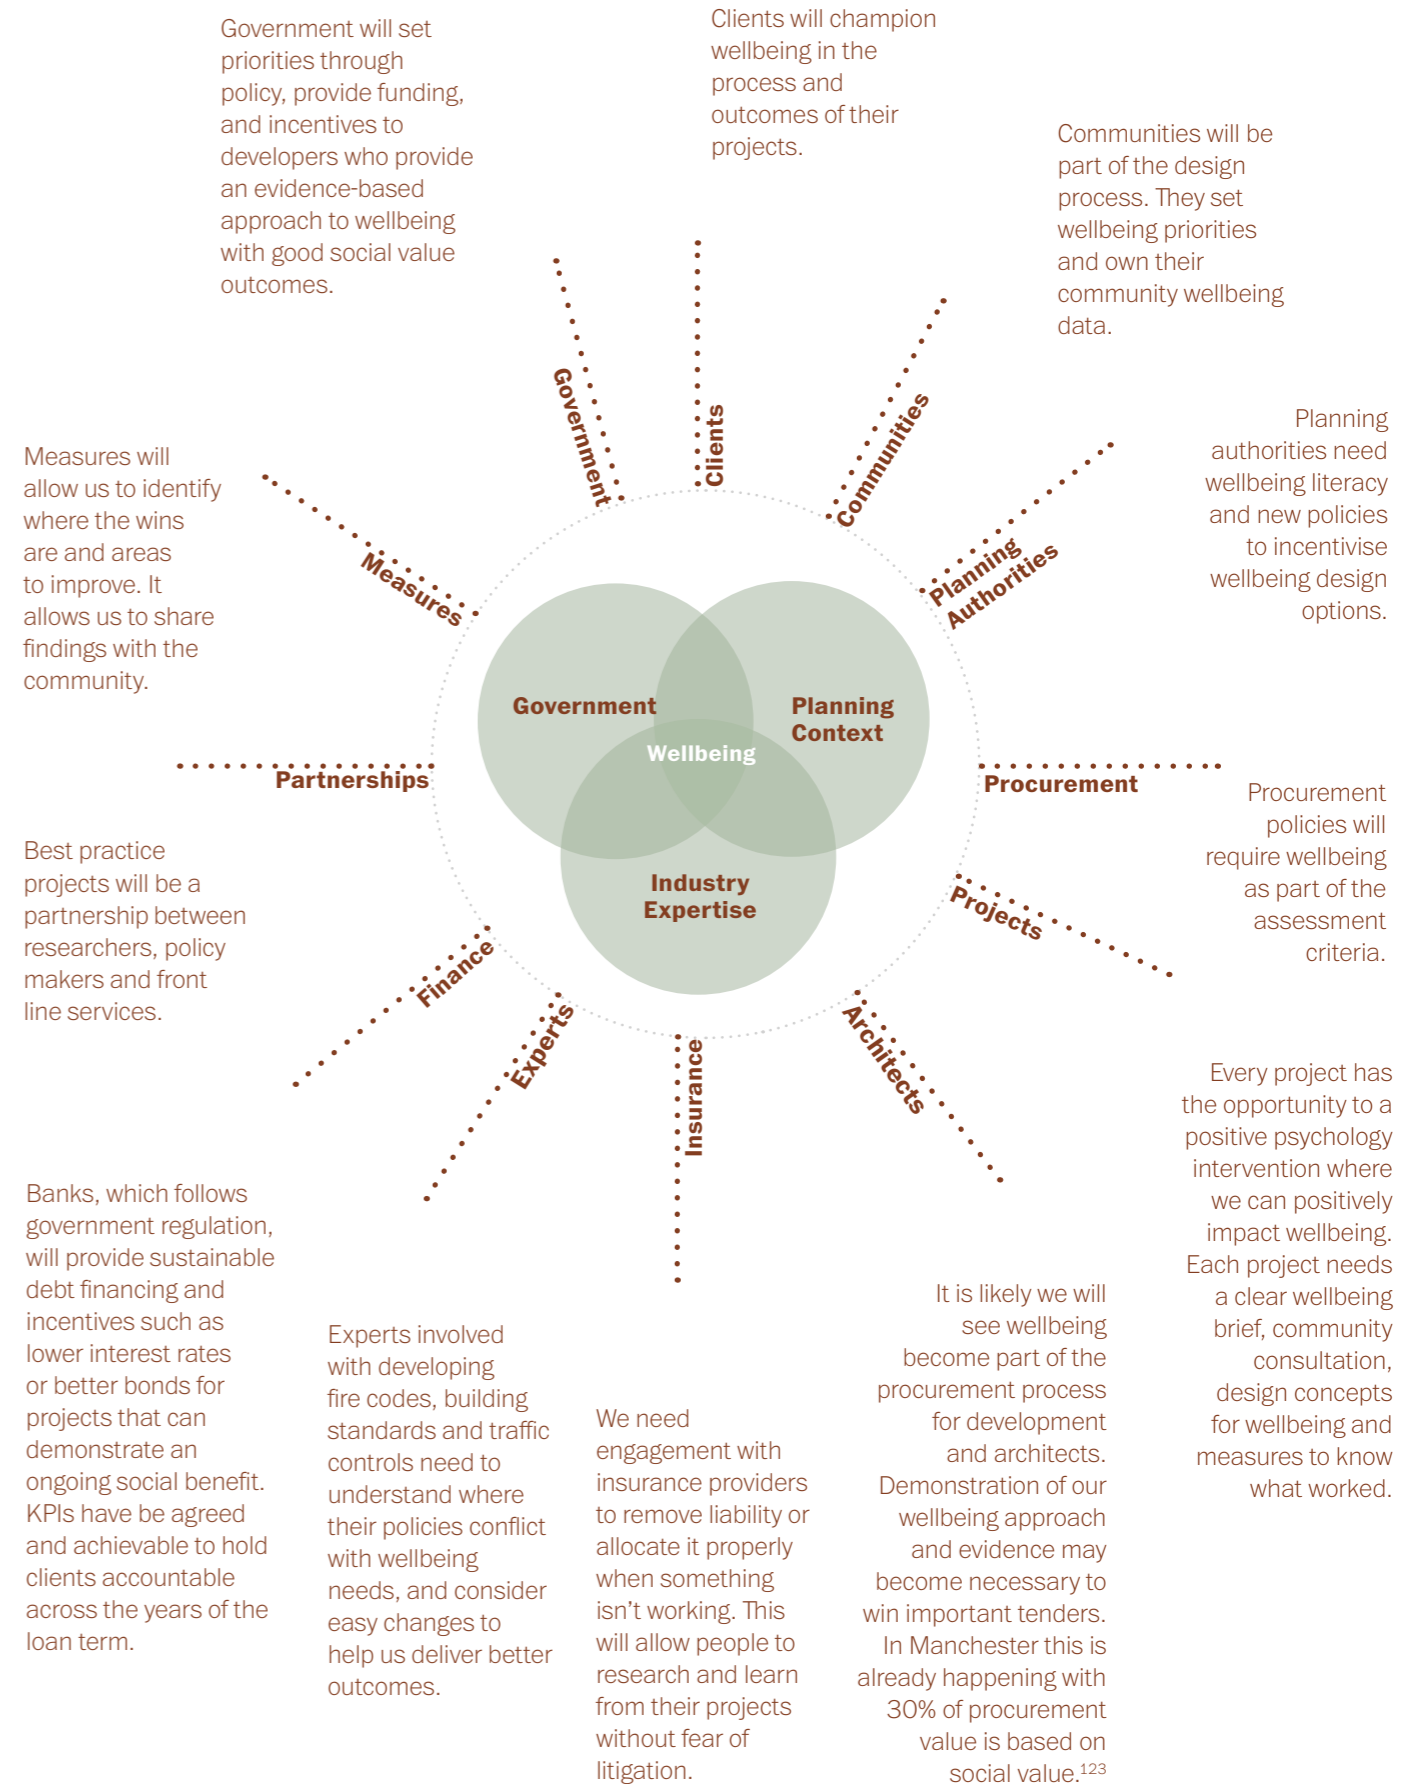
Government will set priorities through policy, provide funding, and incentives to developers who provide an evidence-based approach to wellbeing with good social value outcomes.

Clients will champion wellbeing in the process and outcomes of their projects.

Communities will be part of the design process. They set wellbeing priorities and own their community wellbeing data.

Planning authorities need wellbeing literacy and new policies to incentivise wellbeing design options.

Measures will allow us to identify where the wins are and areas to improve. It allows us to share findings with the community.

Government

Clients

Communities

Planning Authorities

Measures

Government

Planning Context

Wellbeing

Industry Expertise

Partnerships

Procurement

Procurement policies will require wellbeing as part of the assessment criteria.

Best practice projects will be a partnership between researchers, policy makers and front line services.

Projects

Finance

Experts

Insurance

Architects

Every project has the opportunity to a positive psychology intervention where we can positively impact wellbeing. Each project needs a clear wellbeing brief, community consultation, design concepts for wellbeing and measures to know what worked.

Banks, which follows government regulation, will provide sustainable debt financing and incentives such as lower interest rates or better bonds for projects that can demonstrate an ongoing social benefit. KPIs have be agreed and achievable to hold clients accountable across the years of the loan term.

Experts involved with developing fire codes, building standards and traffic controls need to understand where their policies conflict with wellbeing needs, and consider easy changes to help us deliver better outcomes.

We need engagement with insurance providers to remove liability or allocate it properly when something isn't working. This will allow people to research and learn from their projects without fear of litigation.

It is likely we will see wellbeing become part of the procurement process for development and architects. Demonstration of our wellbeing approach and evidence may become necessary to win important tenders. In Manchester this is already happening with 30% of procurement value is based on social value.$^{123}$